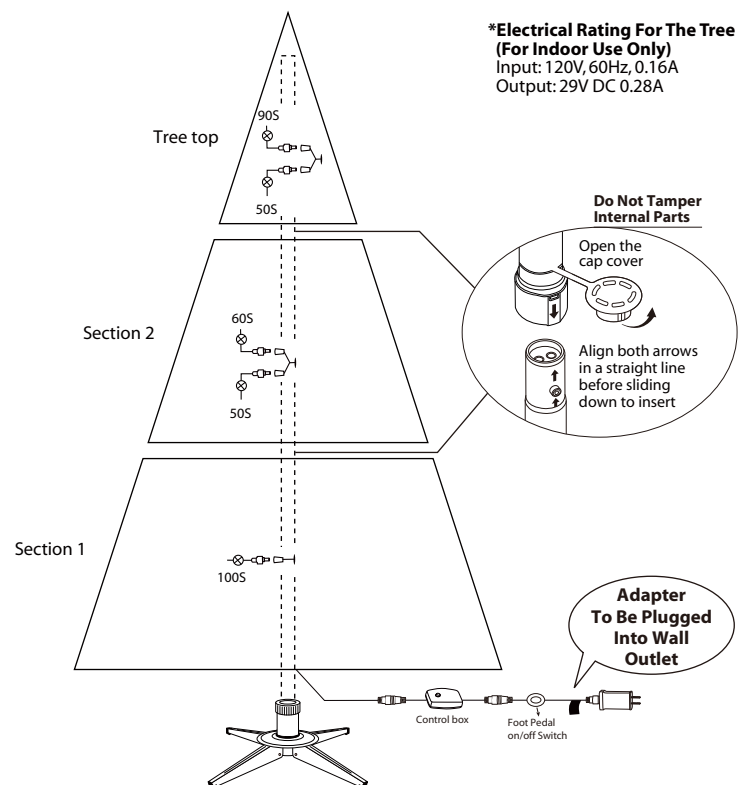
*Electrical Rating For The Tree
(For Indoor Use Only)
Input: 120V, 60Hz, 0.16A
Output: 29V DC 0.28A

Tree top

90S

50S

Do Not Tamper Internal Parts

Open the cap cover

Align both arrows in a straight line before sliding down to insert

Section 2

60S

50S

Section 1

100S

Adapter To Be Plugged Into Wall Outlet

Control box

Foot Pedal on/off Switch